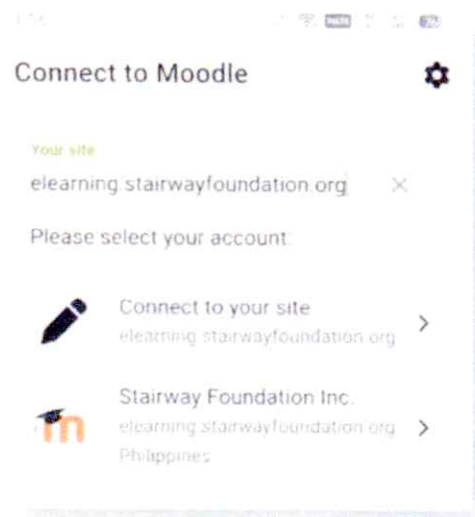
Connect to Moodle

Your site

elearning.stairwayfoundation.org

Please select your account:

Connect to your site
elearning.stairwayfoundation.org

Stairway Foundation Inc.
elearning.stairwayfoundation.org
Philippines